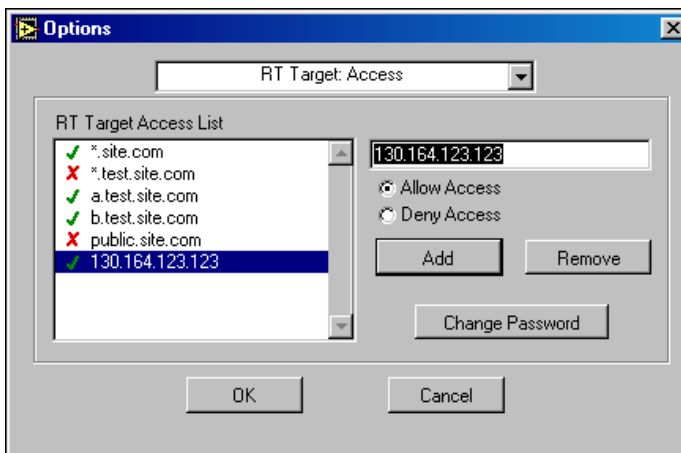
Options

RT Target: Access

RT Target Access List

✓ *.site.com
✗ *.test.site.com
✓ a.test.site.com
✓ b.test.site.com
✗ public.site.com
✓ 130.164.123.123

130.164.123.123

Allow Access
Deny Access

Add
Remove

Change Password

OK
Cancel